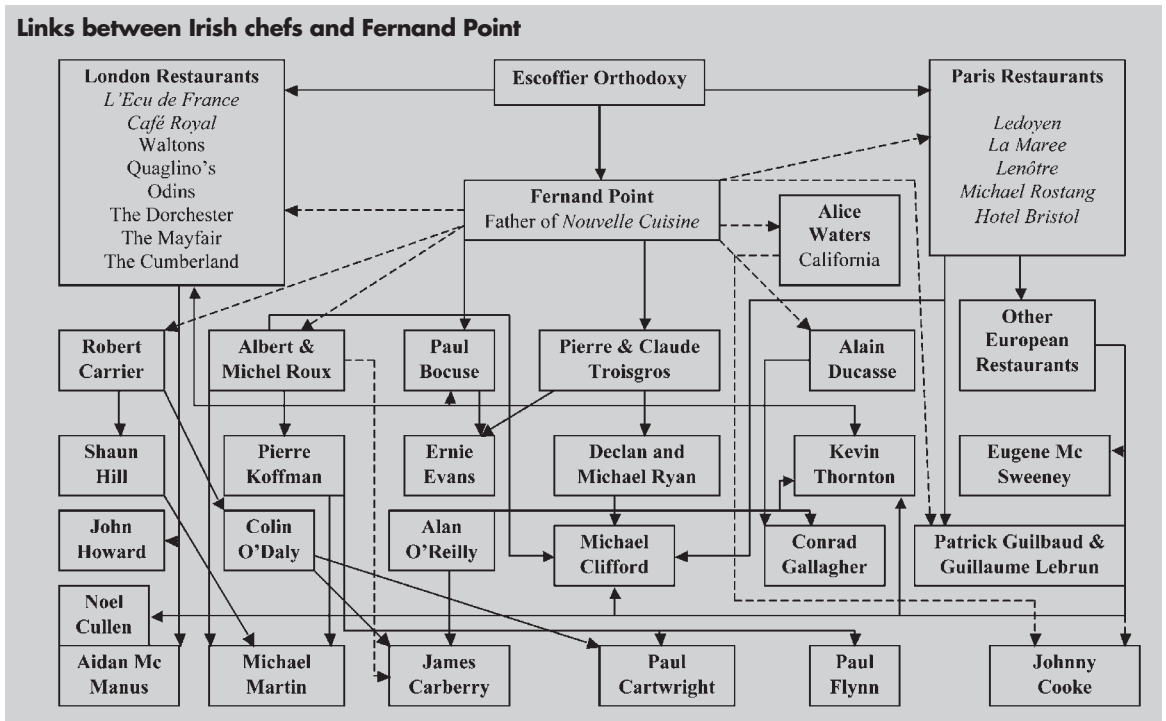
Links between Irish chefs and Fernand Point

London Restaurants
L'Ecu de France
Café Royal
Waltons
Quaglino's
Odins
The Dorchester
The Mayfair
The Cumberland

Escoffier Orthodoxy

Paris Restaurants
Ledoyen
La Maree
Lenôtre
Michael Rostang
Hotel Bristol

Fernand Point
Father of Nouvelle Cuisine

Alice Waters
California

Other European Restaurants

Robert Carrier

Albert & Michel Roux

Paul Bocuse

Pierre & Claude Troisgros

Alain Ducasse

Shaun Hill

Pierre Koffman

Ernie Evans

Declan and Michael Ryan

Kevin Thornton

Eugene Mc Sweeney

John Howard

Colin O'Daly

Alan O'Reilly

Michael Clifford

Conrad Gallagher

Patrick Guilbaud & Guillaume Lebrun

Noel Cullen

Aidan Mc Manus

Michael Martin

James Carberry

Paul Cartwright

Paul Flynn

Johnny Cooke